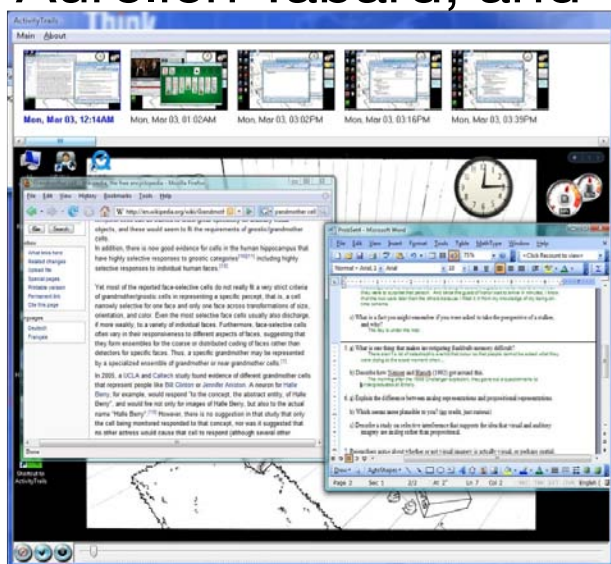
ActivityTrails

Main About

Mon, Mar 03, 12:14AM Mon, Mar 03, 01:02AM Mon, Mar 03, 03:02PM Mon, Mar 03, 03:16PM Mon, Mar 03, 03:39PM

Grandmother cell - Wikipedia, the free encyclopedia - Mozilla Firefox

File Edit View History Bookmarks Tools Help

W http://en.wikipedia.org/wiki/Grandmoth

grandmother cell

Go Search

objects, and these would seem to fit the requirements of gnostic/grandmother cells.

In addition, there is now good evidence for cells in the human hippocampus that have highly selective responses to gnostic categories[citation needed] including highly selective responses to individual human faces.[13]

Yet most of the reported face-selective cells do not really fit a very strict criteria of grandmother/gnostic cells in representing a specific percept, that is, a cell narrowly selective for one face and only one face across transformations of size, orientation, and color. Even the most selective face cells usually also discharge, if more weakly, to a variety of individual faces. Furthermore, face-selective cells often vary in their responsiveness to different aspects of faces, suggesting that they form ensembles for the coarse or distributed coding of faces rather than detectors for specific faces. Thus, a specific grandmother may be represented by a specialized ensemble of grandmother or near grandmother cells.[1]

In 2005, a UCLA and Caltech study found evidence of different grandmother cells that represent people like Bill Clinton or Jennifer Aniston. A neuron for Halle Berry, for example, would respond "to the concept, the abstract entity, of Halle Berry", and would fire not only for images of Halle Berry, but also to the actual name "Halle Berry".[14] However, there is no suggestion in that study that only the cell being monitored responded to that concept, nor was it suggested that no other actress would cause that cell to respond (although several other

What links here
Related changes
Upload file
Special pages
Printable version
Permanent link
Cite this page

languages
Deutsch
Français

Done

ProbSet4 - Microsoft Word

File Edit View Insert Format Tools Table MathType Window Help

75%

Click Recount to view

Normal + Arial, 1 Arial

c) What is a fact you might remember if you were asked to take the perspective of a stalker, and why?

f) What is one thing that makes us mitigating flashbulb memory difficult?

g) Describe how Neisser and Harsch (1992) got around this.

6. a) Explain the difference between analog representations and propositional representations.

b) Which seems more plausible to you? (no truth, just curious)

c) Describe a study on selective interference that supports the idea that visual and auditory imagery are analog rather than propositional.

Draw AutoShapes

Page 2 Sec 1 2/2 At 2" Ln 7 Col 2 REC TRK EXT OVR English (U

Shortcut to ActivityTrails